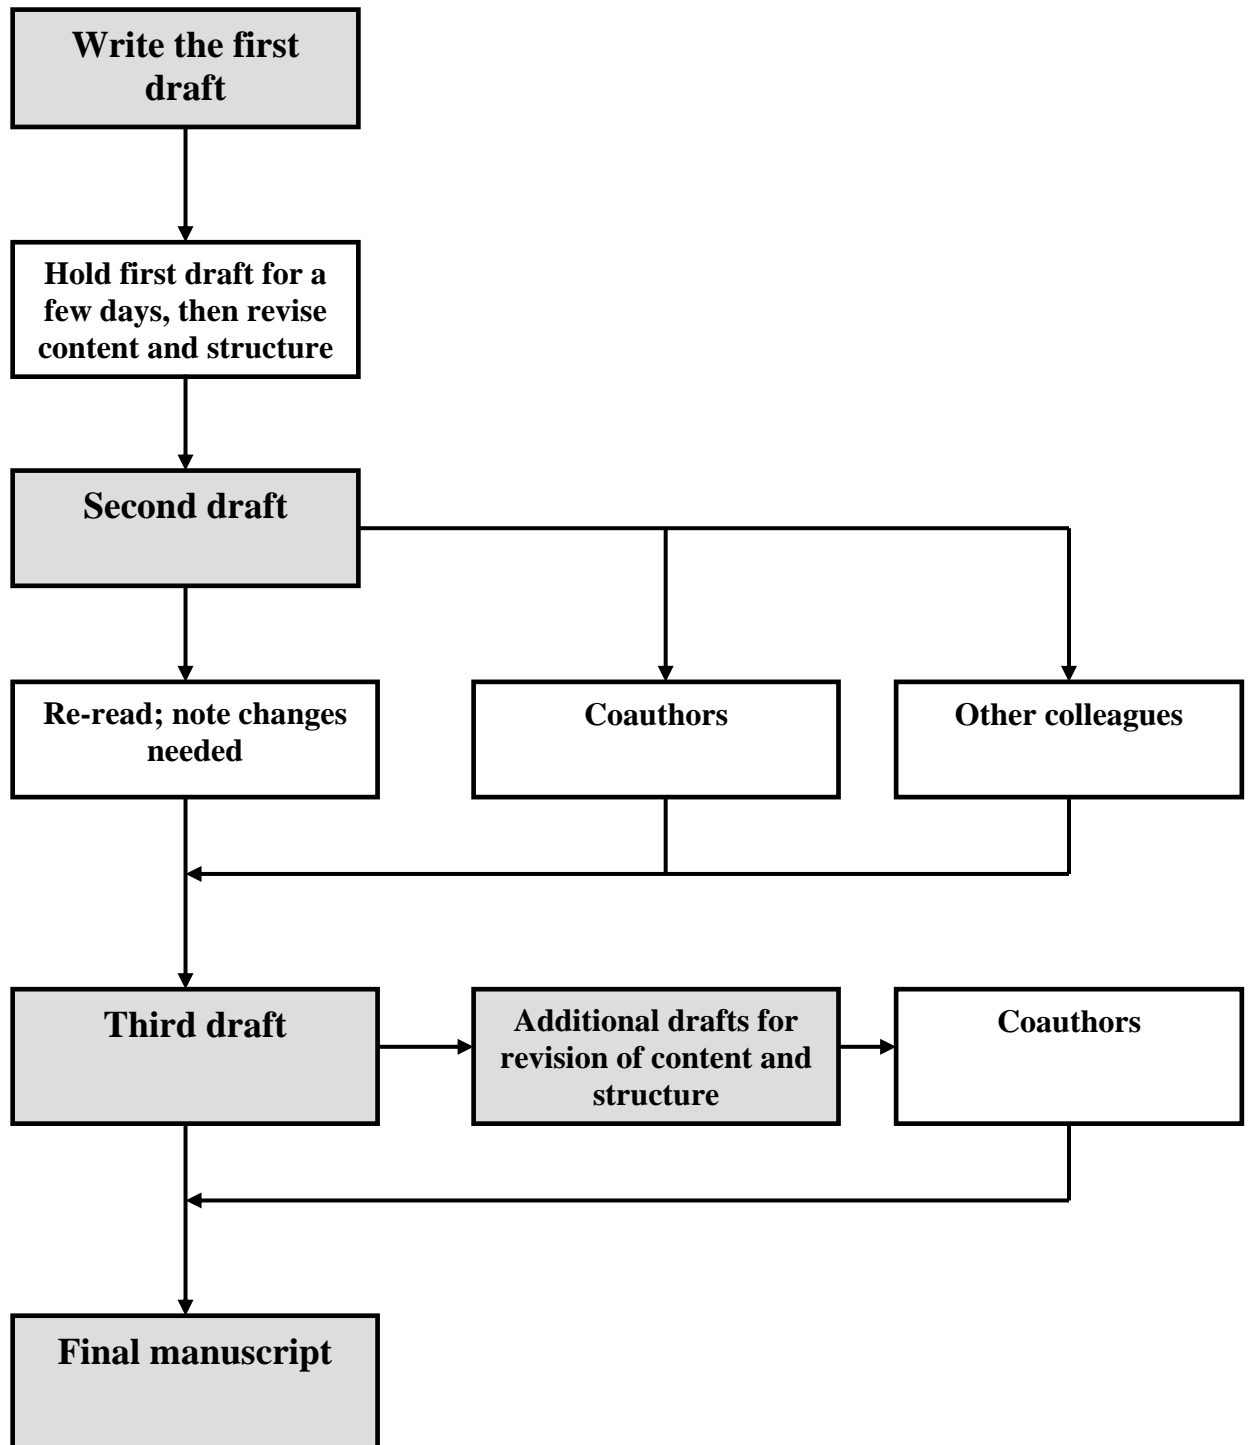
Write the first draft

Hold first draft for a few days, then revise content and structure

Second draft

Re-read; note changes needed

Coauthors

Other colleagues

Third draft

Additional drafts for revision of content and structure

Coauthors

Final manuscript